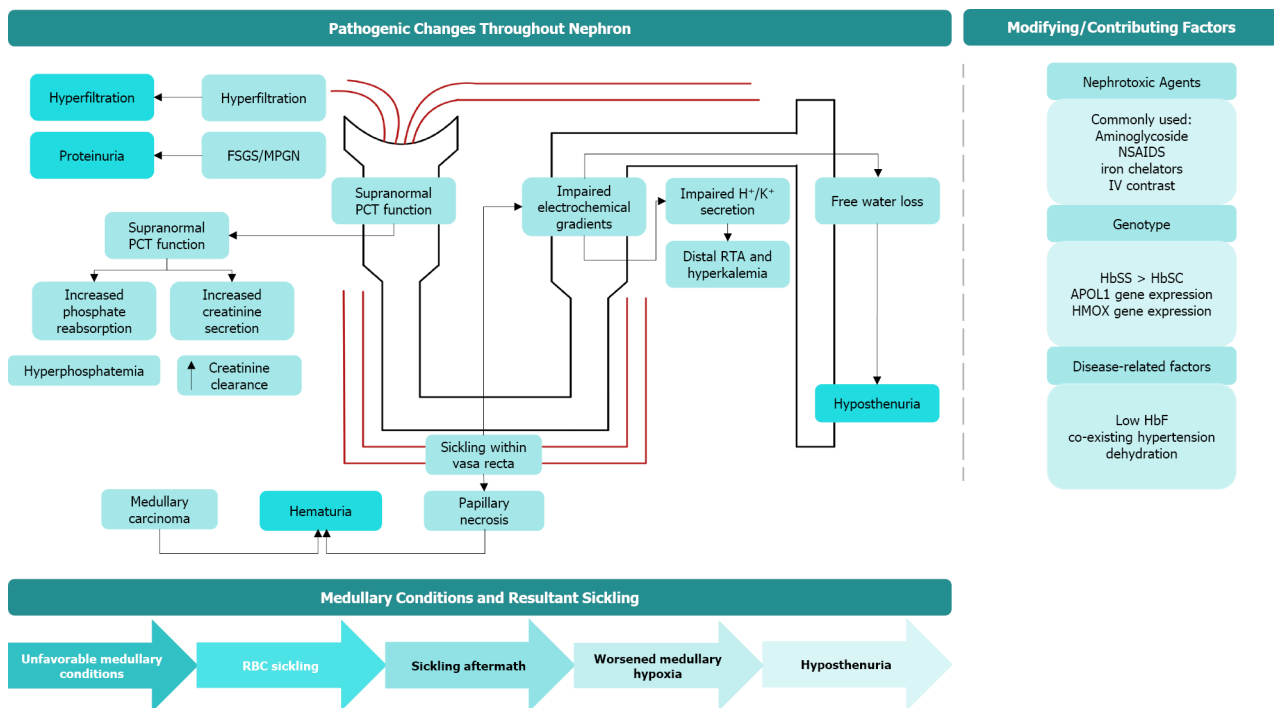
Pathogenic Changes Throughout Nephron

Modifying/Contributing Factors

Hyperfiltration

Hyperfiltration

Proteinuria

FSGS/MPGN

Supranormal PCT function

Impaired electrochemical gradients

Impaired H$^+$/K$^+$ secretion

Free water loss

Supranormal PCT function

Distal RTA and hyperkalemia

Increased phosphate reabsorption

Increased creatinine secretion

Hyperphosphatemia

↑ Creatinine clearance

Hyposthenuria

Sickling within vasa recta

Medullary carcinoma

Hematuria

Papillary necrosis

Nephrotoxic Agents

Commonly used:
Aminoglycoside
NSAIDS
iron chelators
IV contrast

Genotype

HbSS > HbSC
APOL1 gene expression
HMOX gene expression

Disease-related factors

Low HbF
co-existing hypertension
dehydration

Medullary Conditions and Resultant Sickling

Unfavorable medullary conditions

RBC sickling

Sickling aftermath

Worsened medullary hypoxia

Hyposthenuria